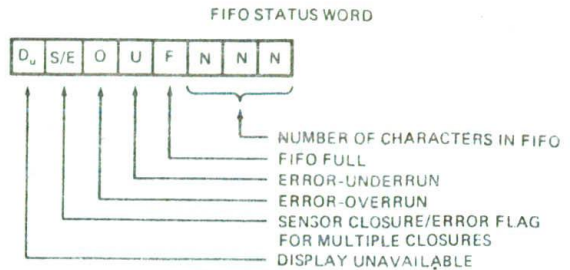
FIFO STATUS WORD

| $D_u$ | S/E | O | U | F | N | N | N |
|---|---|---|---|---|---|---|---|

NUMBER OF CHARACTERS IN FIFO
FIFO FULL
ERROR-UNDERRUN
ERROR-OVERRUN
SENSOR CLOSURE/ERROR FLAG FOR MULTIPLE CLOSURES
DISPLAY UNAVAILABLE